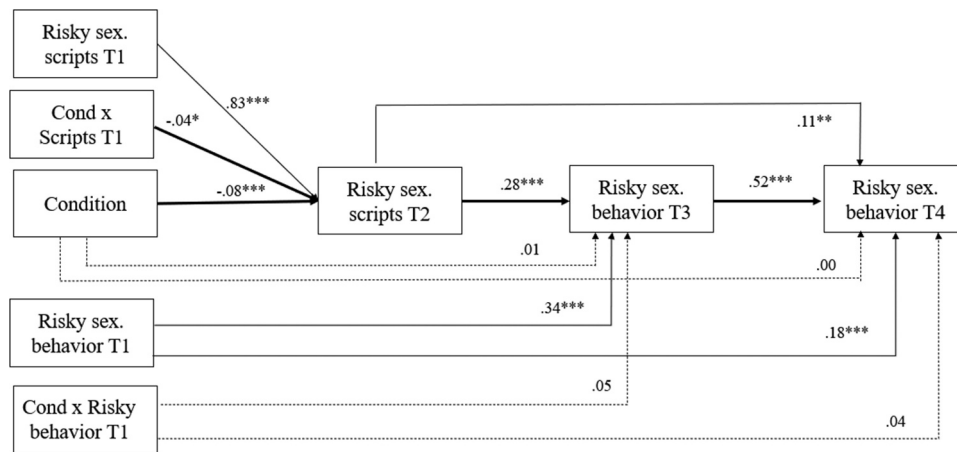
Risky sex. scripts T1

Cond x Scripts T1

Condition

.83***

-.04*

-.08***

Risky sex. scripts T2

.11**

.28***

Risky sex. behavior T3

.52***

Risky sex. behavior T4

.01

.00

Risky sex. behavior T1

.34***

.18***

Cond x Risky behavior T1

.05

.04